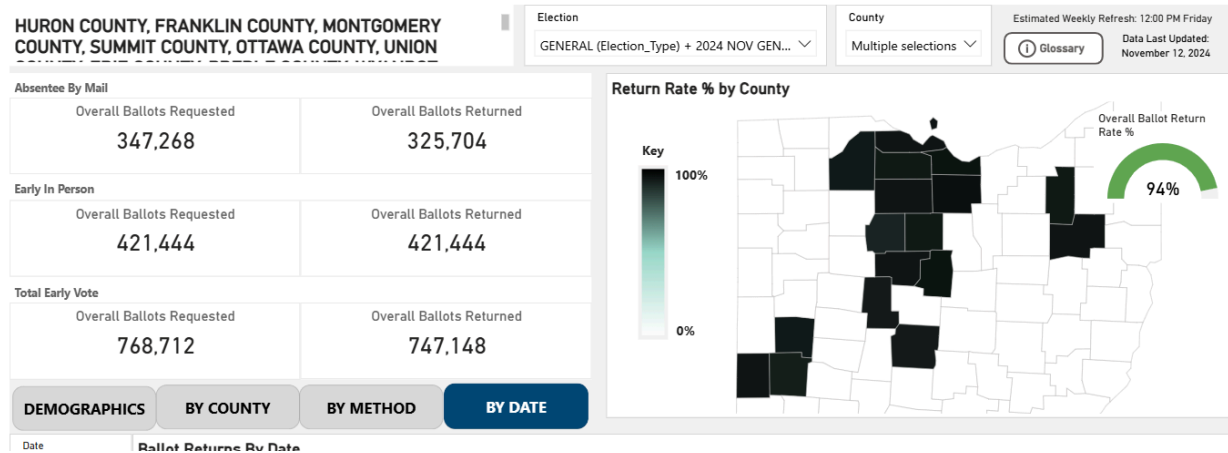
HURON COUNTY, FRANKLIN COUNTY, MONTGOMERY COUNTY, SUMMIT COUNTY, OTTAWA COUNTY, UNION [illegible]

Election
GENERAL (Election_Type) + 2024 NOV GEN...

County
Multiple selections

Estimated Weekly Refresh: 12:00 PM Friday

Glossary

Data Last Updated: November 12, 2024

Absentee By Mail

| Overall Ballots Requested | Overall Ballots Returned |
|---|---|
| 347,268 | 325,704 |

Early In Person

| Overall Ballots Requested | Overall Ballots Returned |
|---|---|
| 421,444 | 421,444 |

Total Early Vote

| Overall Ballots Requested | Overall Ballots Returned |
|---|---|
| 768,712 | 747,148 |

Return Rate % by County

Key
100%
0%

Overall Ballot Return Rate %
94%

DEMOGRAPHICS
BY COUNTY
BY METHOD
BY DATE

Date
Ballot Returns By Date